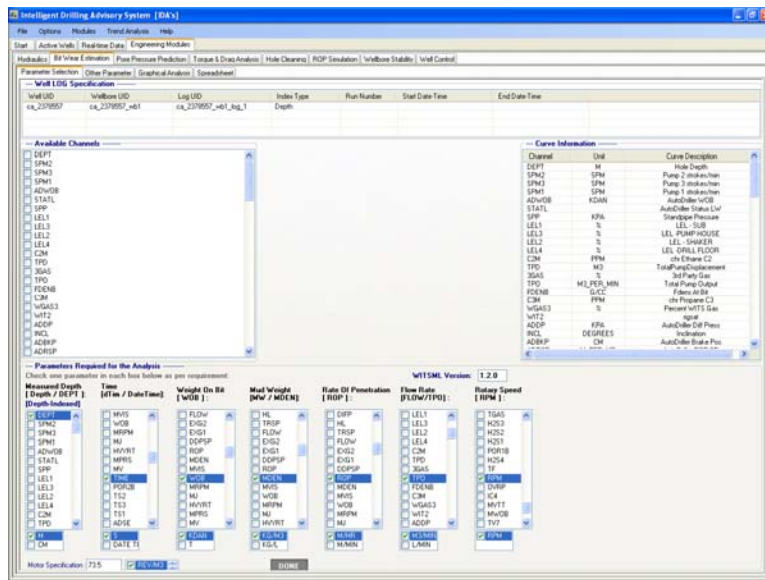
Intelligent Drilling Advisory System [IDA's]

File Options Modules Trend Analysis Help

Start Active Wells Realtime Data Engineering Modules

Hydraulics Bit Wear Estimation Pore Pressure Prediction Torque & Drag Analysis Hole Cleaning ROP Simulation Wellbore Stability Well Control

Parameter Selection Other Parameter Graphical Analysis Spreadsheet

Well LOG Specification

| Well UID | Wellbore UID | Log UID | Index Type | Run Number | Start Date Time | End Date Time |
|---|---|---|---|---|---|---|
| cs_2378557 | cs_2378557_wb1 | cs_2378557_wb1_log_1 | Depth | | | |

Available Channels

DEPT
SPM2
SPM3
SPM1
ADWOB
STATL
SPP
LEL1
LEL3
LEL2
LEL4
C2M
TPD
3GAS
TPO
FDENB
C3M
WGAS3
WT2
ADDP
INCL
ADBKP
ADRSP

Curve Information

| Channel | Unit | Curve Description |
|---|---|---|
| DEPT | M | Hole Depth |
| SPM2 | SPM | Pump 2 strokes/min |
| SPM3 | SPM | Pump 3 strokes/min |
| SPM1 | SPM | Pump 1 strokes/min |
| ADWOB | KDAN | AutoDriller WOB |
| STATL | | AutoDriller Status LW |
| SPP | KPA | Standpipe Pressure |
| LEL1 | % | LEL - SUB |
| LEL3 | % | LEL -PUMP HOUSE |
| LEL2 | % | LEL - SHAKER |
| LEL4 | % | LEL DRILL FLOOR |
| C2M | PPM | chr Ethane C2 |
| TPD | M3 | TotalPumpDisplacement |
| 3GAS | % | 3rd Party Gas |
| TPO | M3_PER_MIN | Total Pump Output |
| FDENB | G/CC | Fdens At Bit |
| C3M | PPM | chr Propane C3 |
| WGAS3 | % | Percent WITS Gas |
| WT2 | | sgsal |
| ADDP | KPA | AutoDriller Diff Press |
| INCL | DEGREES | Inclination |
| ADBKP | CM | AutoDriller Brake Pos |

Parameters Required for the Analysis

Check one parameter in each box below as per requirement.

WITSML Version: 1.2.0

Measured Depth [ Depth / DEPT ] [Depth-Indexed]
DEPT
SPM2
SPM3
SPM1
ADWOB
STATL
SPP
LEL1
LEL3
LEL2
LEL4
C2M
TPD
M
CM

Time [dTim / DateTime]
MVIS
WOB
MRPM
MJ
HVYRT
MPRS
MV
TIME
PORZB
TS2
TS3
TS1
ADSE
S
DATE TI

Weight On Bit [ WOB ]
FLOW
EXG2
EXG1
DDPSP
ROP
MDEN
MVIS
WOB
MRPM
MJ
HVYRT
MPRS
MV
KDAN
T

Mud Weight [MW / MDEN]
HL
TRSP
FLOW
EXG2
EXG1
DDPSP
ROP
MDEN
MVIS
WOB
MRPM
MJ
HVYRT
KG/M3
KG/L

Rate Of Penetration [ ROP ]
DIFP
HL
TRSP
FLOW
EXG2
EXG1
DDPSP
ROP
MDEN
MVIS
WOB
MRPM
MJ
M/HR
M/MIN

Flow Rate [FLOW/TPO]
LEL1
LEL3
LEL2
LEL4
C2M
TPD
3GAS
TPO
FDENB
C3M
WGAS3
WT2
ADDP
M3/MIN
L/MIN

Rotary Speed [ RPM ]
TGAS
H2S3
H2S2
H2S1
POR1B
H2S4
TF
RPM
DVRP
IC4
MVTT
MWOB
TV7
RPM

Motor Specification: 73.5 REV/M3

DONE